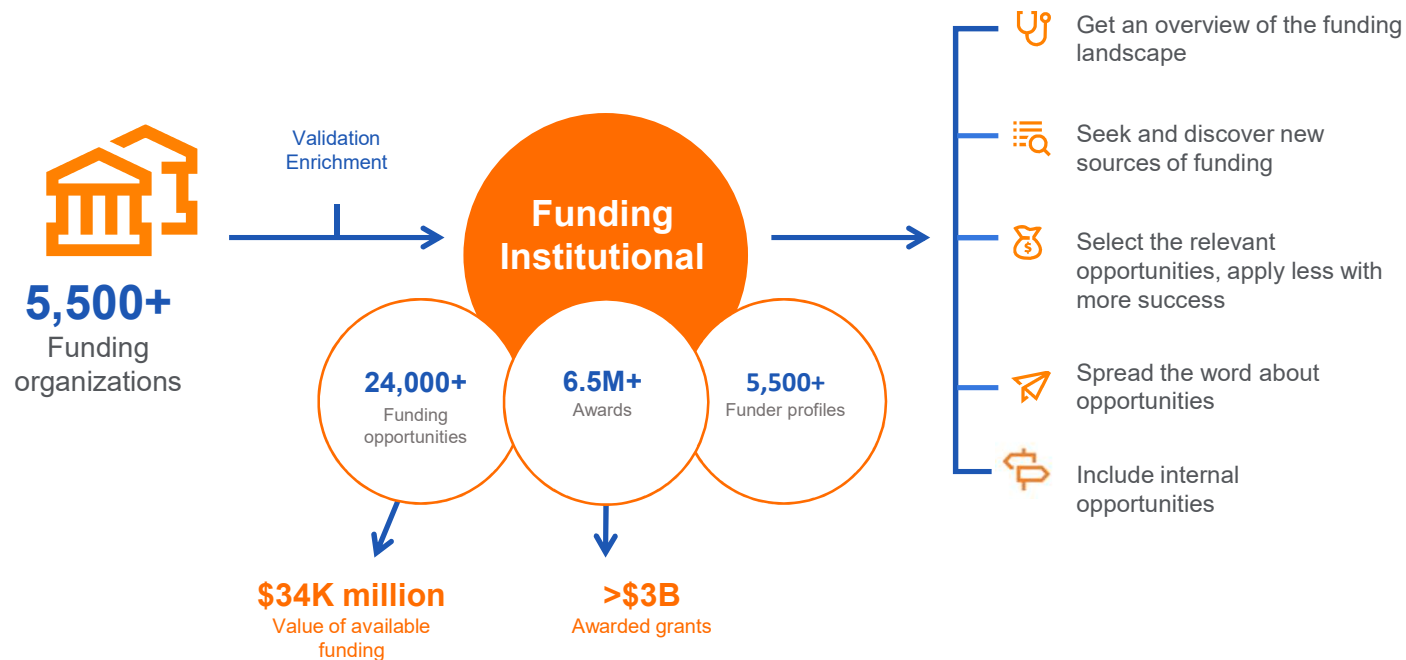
5,500+
Funding organizations

Validation
Enrichment

Funding Institutional

24,000+
Funding opportunities

6.5M+
Awards

5,500+
Funder profiles

$34K million
Value of available funding

>$3B
Awarded grants

Get an overview of the funding landscape

Seek and discover new sources of funding

Select the relevant opportunities, apply less with more success

Spread the word about opportunities

Include internal opportunities